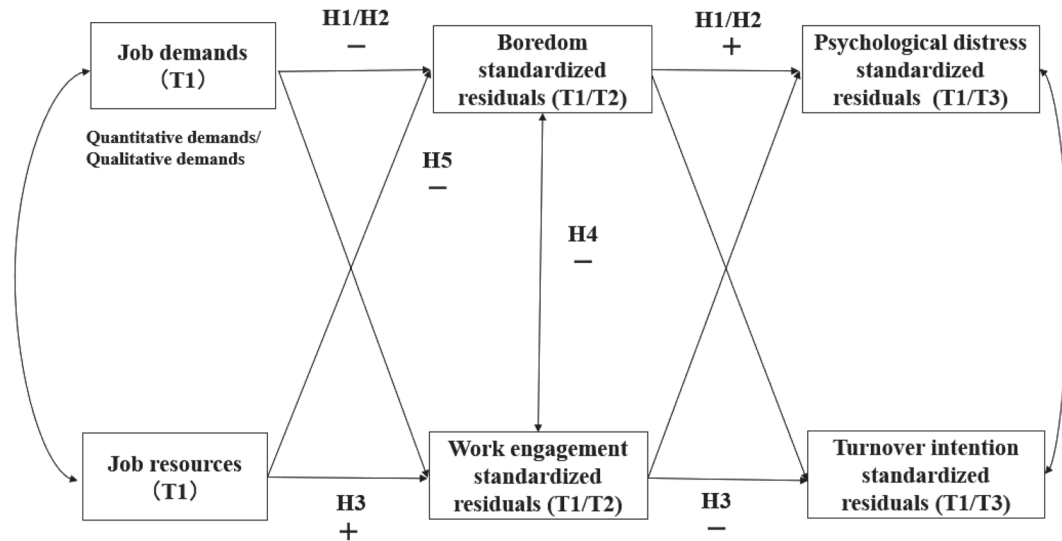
Job demands (T1)

Quantitative demands/ Qualitative demands

H1/H2
−

Boredom standardized residuals (T1/T2)

H1/H2
+

Psychological distress standardized residuals (T1/T3)

H5
−

H4
−

Job resources (T1)

H3
+

Work engagement standardized residuals (T1/T2)

H3
−

Turnover intention standardized residuals (T1/T3)